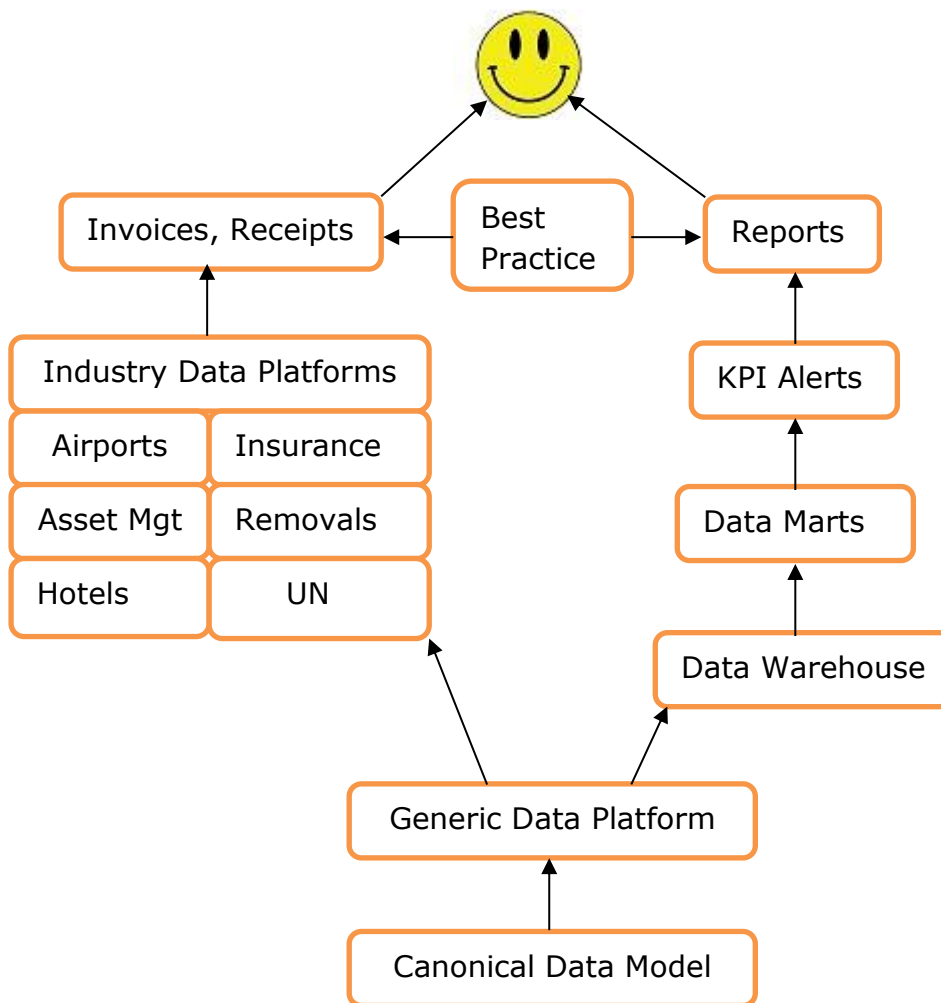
Invoices, Receipts

Best Practice

Reports

Industry Data Platforms

Airports

Insurance

Asset Mgt

Removals

Hotels

UN

KPI Alerts

Data Marts

Data Warehouse

Generic Data Platform

Canonical Data Model